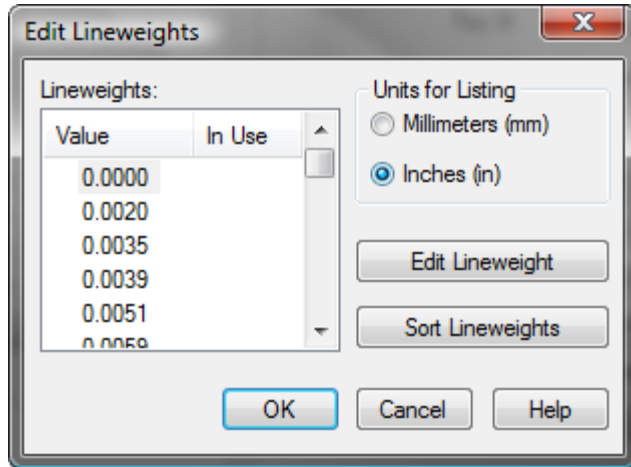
Edit Lineweights

Lineweights:

| Value | In Use |
|---|---|
| 0.0000 | |
| 0.0020 | |
| 0.0035 | |
| 0.0039 | |
| 0.0051 | |
| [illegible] | |

Units for Listing
Millimeters (mm)
Inches (in)

Edit Lineweight

Sort Lineweights

OK
Cancel
Help